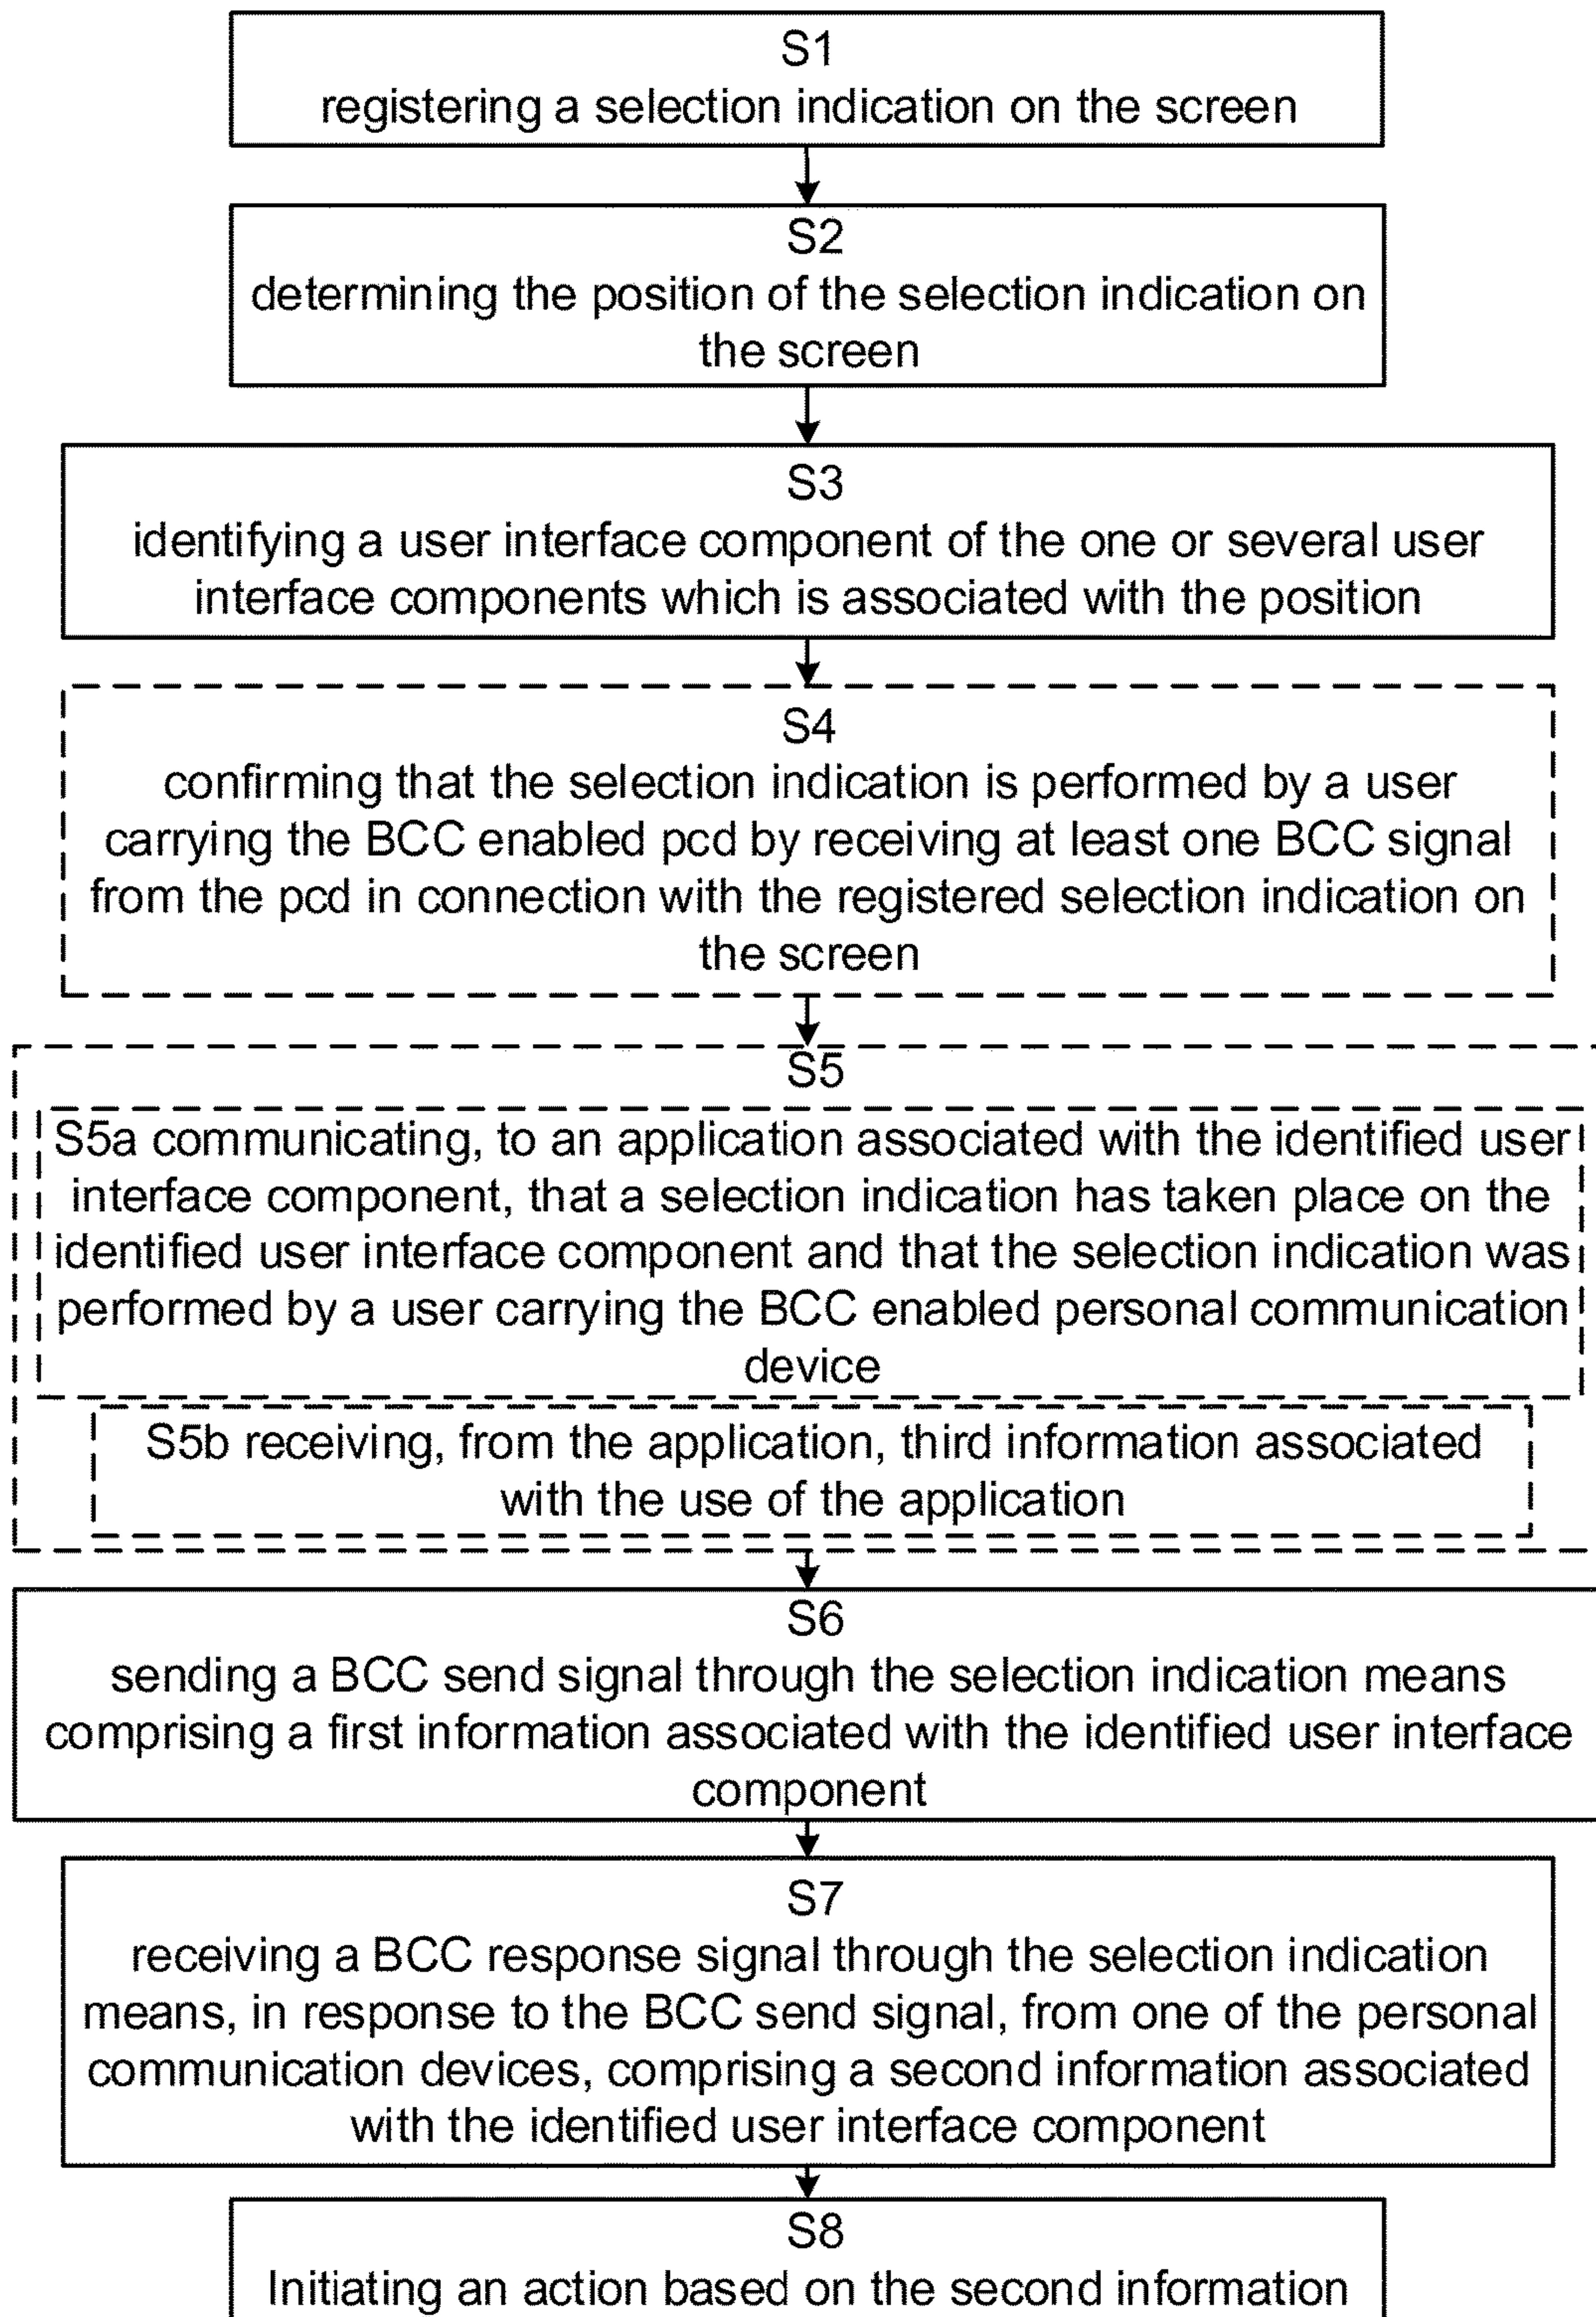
S1
registering a selection indication on the screen

S2
determining the position of the selection indication on the screen

S3
identifying a user interface component of the one or several user interface components which is associated with the position

S4
confirming that the selection indication is performed by a user carrying the BCC enabled pcd by receiving at least one BCC signal from the pcd in connection with the registered selection indication on the screen

S5

S5a communicating, to an application associated with the identified user interface component, that a selection indication has taken place on the identified user interface component and that the selection indication was performed by a user carrying the BCC enabled personal communication device

S5b receiving, from the application, third information associated with the use of the application

S6
sending a BCC send signal through the selection indication means comprising a first information associated with the identified user interface component

S7
receiving a BCC response signal through the selection indication means, in response to the BCC send signal, from one of the personal communication devices, comprising a second information associated with the identified user interface component

S8
Initiating an action based on the second information